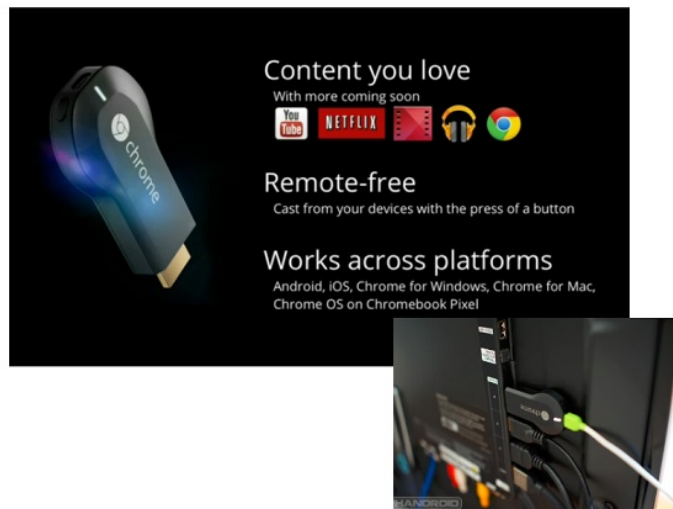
chrome

Content you love
With more coming soon

You Tube NETFLIX

Remote-free
Cast from your devices with the press of a button

Works across platforms
Android, iOS, Chrome for Windows, Chrome for Mac, Chrome OS on Chromebook Pixel

HANDROID